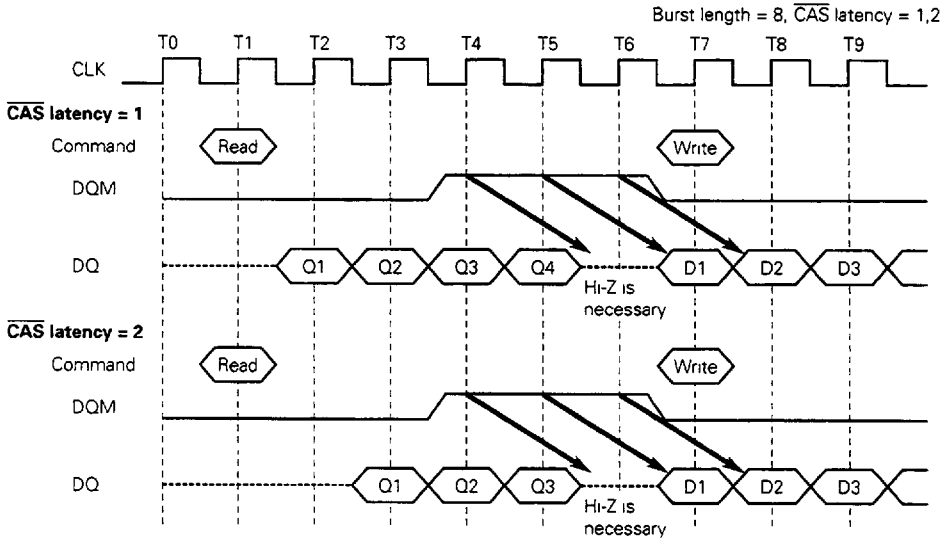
Burst length = 8, $\overline{CAS}$ latency = 1,2

T0 T1 T2 T3 T4 T5 T6 T7 T8 T9

CLK

$\overline{CAS}$ latency = 1

Command Read Write

DQM

DQ Q1 Q2 Q3 Q4 D1 D2 D3

Hi-Z is necessary

$\overline{CAS}$ latency = 2

Command Read Write

DQM

DQ Q1 Q2 Q3 D1 D2 D3

Hi-Z is necessary